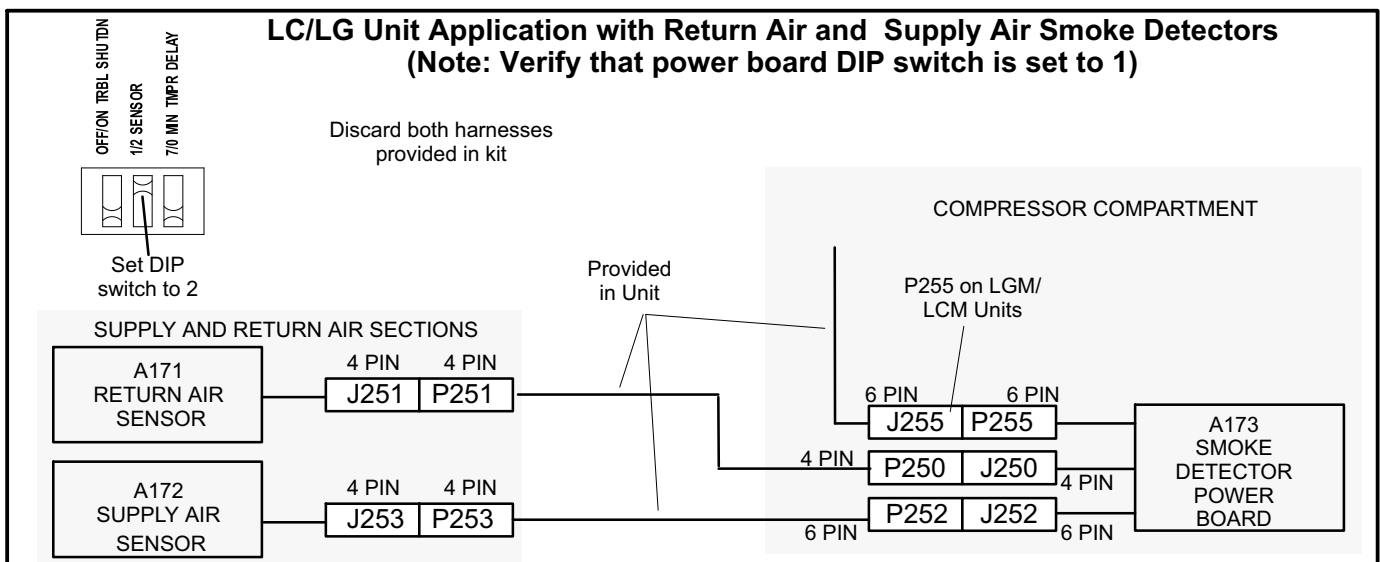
LC/LG Unit Application with Return Air and Supply Air Smoke Detectors
(Note: Verify that power board DIP switch is set to 1)

OFF/ON TRBL SHUTDN
1/2 SENSOR
7/0 MIN TMPR DELAY

Discard both harnesses provided in kit

Set DIP switch to 2

COMPRESSOR COMPARTMENT

Provided in Unit

P255 on LGM/ LCM Units

SUPPLY AND RETURN AIR SECTIONS

A171 RETURN AIR SENSOR

4 PIN 4 PIN
J251 P251

6 PIN 6 PIN
J255 P255

A173 SMOKE DETECTOR POWER BOARD

4 PIN
P250 J250
4 PIN

A172 SUPPLY AIR SENSOR

4 PIN 4 PIN
J253 P253

P252 J252
6 PIN 6 PIN